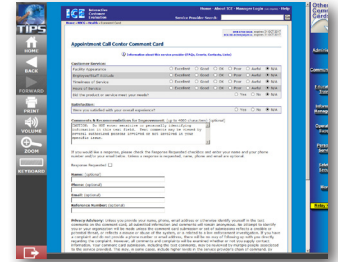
TIPS

HOME

BACK

FORWARD

PRINT

VOLUME

ZOOM

KEYBOARD

ICE Interactive Customer Evaluation

Home | About ICE | Manager Login | Help

Service Provider Search

Home > USCG > Health > Comment Card

Appointment Call Center Comment Card

Information about this service provider (PTOA, Coastie Dental, Iowa)

Customer Service

| | | | | | | |
|---|---|---|---|---|---|---|
| Facility Appearance | Excellent | Good | OK | Poor | Awful | N/A |
| Employee/Staff Attitude | Excellent | Good | OK | Poor | Awful | N/A |
| Timeliness of Service | Excellent | Good | OK | Poor | Awful | N/A |
| Hours of Service | Excellent | Good | OK | Poor | Awful | N/A |
| Did the product or service meet your needs? | | Yes | No | N/A | | |

Satisfaction

| | | | |
|---|---|---|---|
| Were you satisfied with your overall experience? | Yes | No | N/A |

Comments & Recommendations for Improvement

If you would like a response, please check the Response Requested checkbox and enter your name and your phone number and/or your email address.

Response Requested

Name (optional):

Phone (optional):

Email (optional):

Reference Number (optional):

Privacy Advisory: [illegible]

Other Care

Admin

Interac

Enrol

Inform Manag

Pers Ser

Mult Se

Refer Prog

Ord Int

Relay